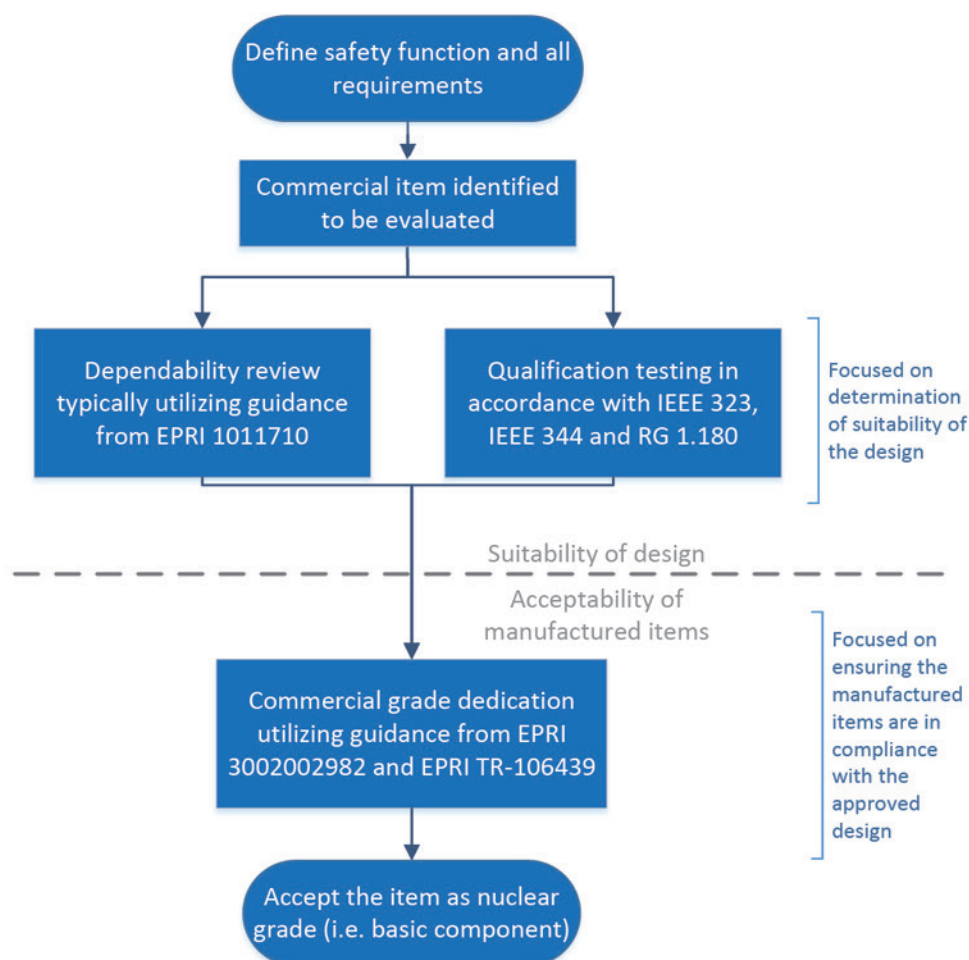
Define safety function and all requirements

Commercial item identified to be evaluated

Dependability review typically utilizing guidance from EPRI 1011710

Qualification testing in accordance with IEEE 323, IEEE 344 and RG 1.180

Focused on determination of suitability of the design

Suitability of design

Acceptability of manufactured items

Commercial grade dedication utilizing guidance from EPRI 3002002982 and EPRI TR-106439

Focused on ensuring the manufactured items are in compliance with the approved design

Accept the item as nuclear grade (i.e. basic component)